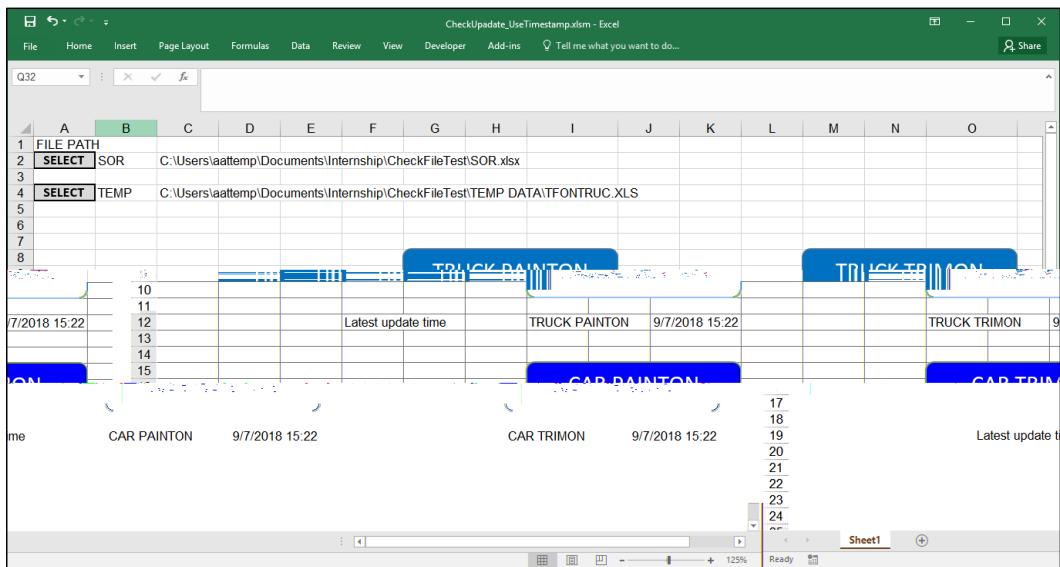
CheckUpdate_UseTimestamp.xlsm - Excel

File Home Insert Page Layout Formulas Data Review View Developer Add-ins Tell me what you want to do... Share

Q32 fx

| | A | B | C | D | E | F | G | H | I | J | K | L | M | N | O |
|---|---|---|---|---|---|---|---|---|---|---|---|---|---|---|---|
| 1 | FILE PATH | | | | | | | | | | | | | | |
| 2 | SELECT | SOR | C:\Users\aattemp\Documents\Internship\CheckFileTest\SOR.xlsx | | | | | | | | | | | | |
| 3 | | | | | | | | | | | | | | | |
| 4 | SELECT | TEMP | C:\Users\aattemp\Documents\Internship\CheckFileTest\TEMP DATA\TFONTRUC.XLS | | | | | | | | | | | | |
| 5 | | | | | | | | | | | | | | | |
| 6 | | | | | | | | | | | | | | | |
| 7 | | | | | | | | | | | | | | | |
| 8 | | | | | | | | | | | | | | | |

TRUCK PAINTON
TRUCK TRIMON

10
11
12
13
14
15

/7/2018 15:22 Latest update time TRUCK PAINTON 9/7/2018 15:22 TRUCK TRIMON 9

CAR PAINTON
CAR TRIM

17
18
19
20
21
22
23
24

me CAR PAINTON 9/7/2018 15:22 CAR TRIMON 9/7/2018 15:22 Latest update t

Sheet1

Ready 125%